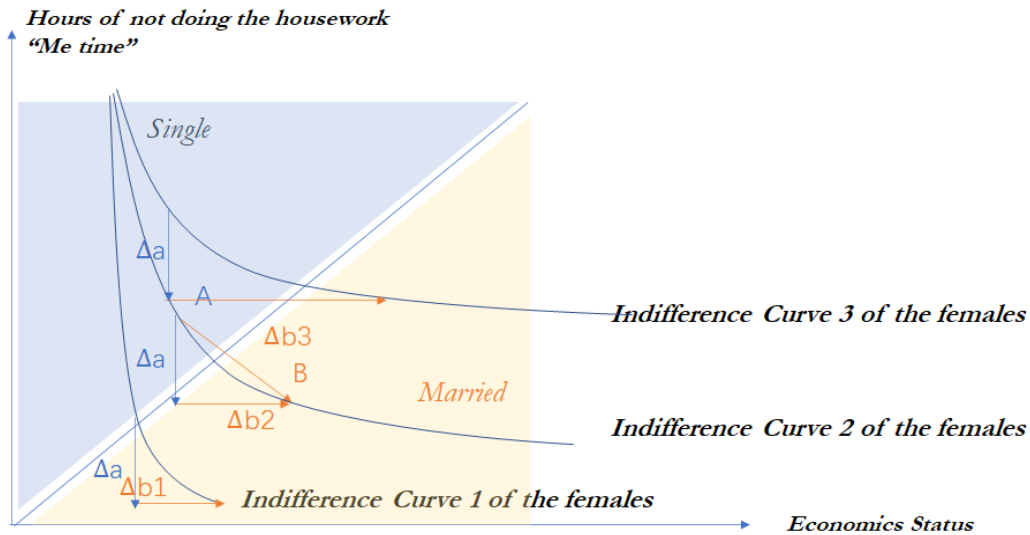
Hours of not doing the housework
"Me time"

Single

Δa

A

Indifference Curve 3 of the females

Δb3

Δa

B

Married

Δb2

Indifference Curve 2 of the females

Δa

Δb1

Indifference Curve 1 of the females

Economics Status